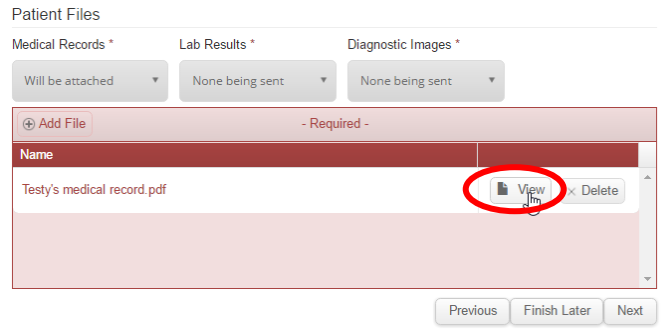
Patient Files

Medical Records *
Will be attached

Lab Results *
None being sent

Diagnostic Images *
None being sent

Add File
- Required -

| Name | |
|---|---|
| Testy's medical record.pdf | View × Delete |

Previous
Finish Later
Next